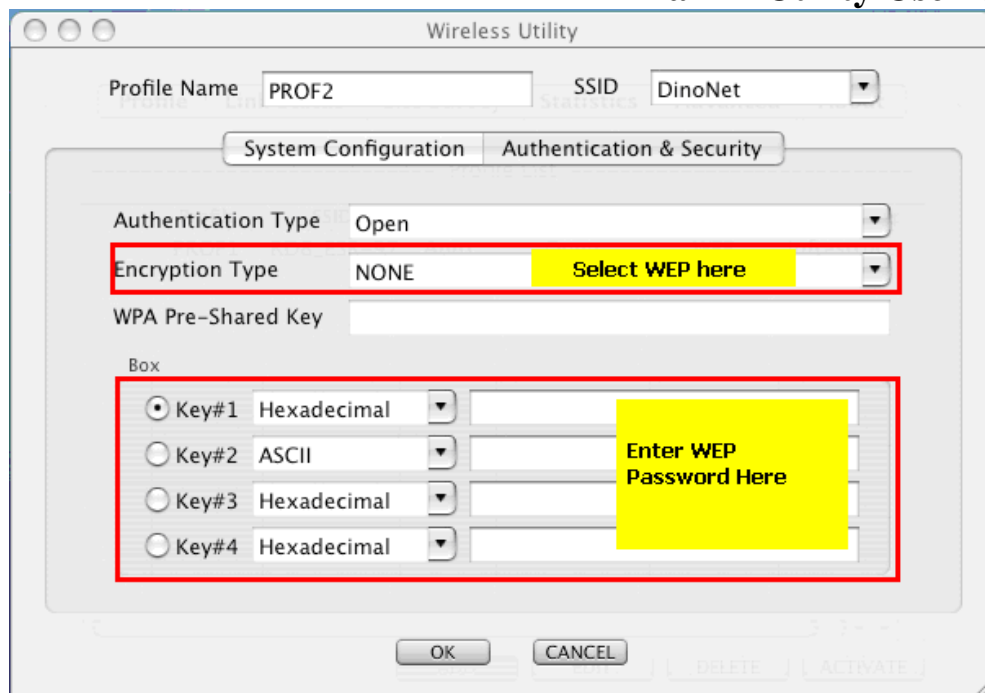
Wireless Utility

Profile Name PROF2

SSID DinoNet

System Configuration

Authentication & Security

Authentication Type Open

Encryption Type NONE

Select WEP here

WPA Pre-Shared Key

Box

Key#1 Hexadecimal

Key#2 ASCII

Key#3 Hexadecimal

Key#4 Hexadecimal

Enter WEP Password Here

OK

CANCEL